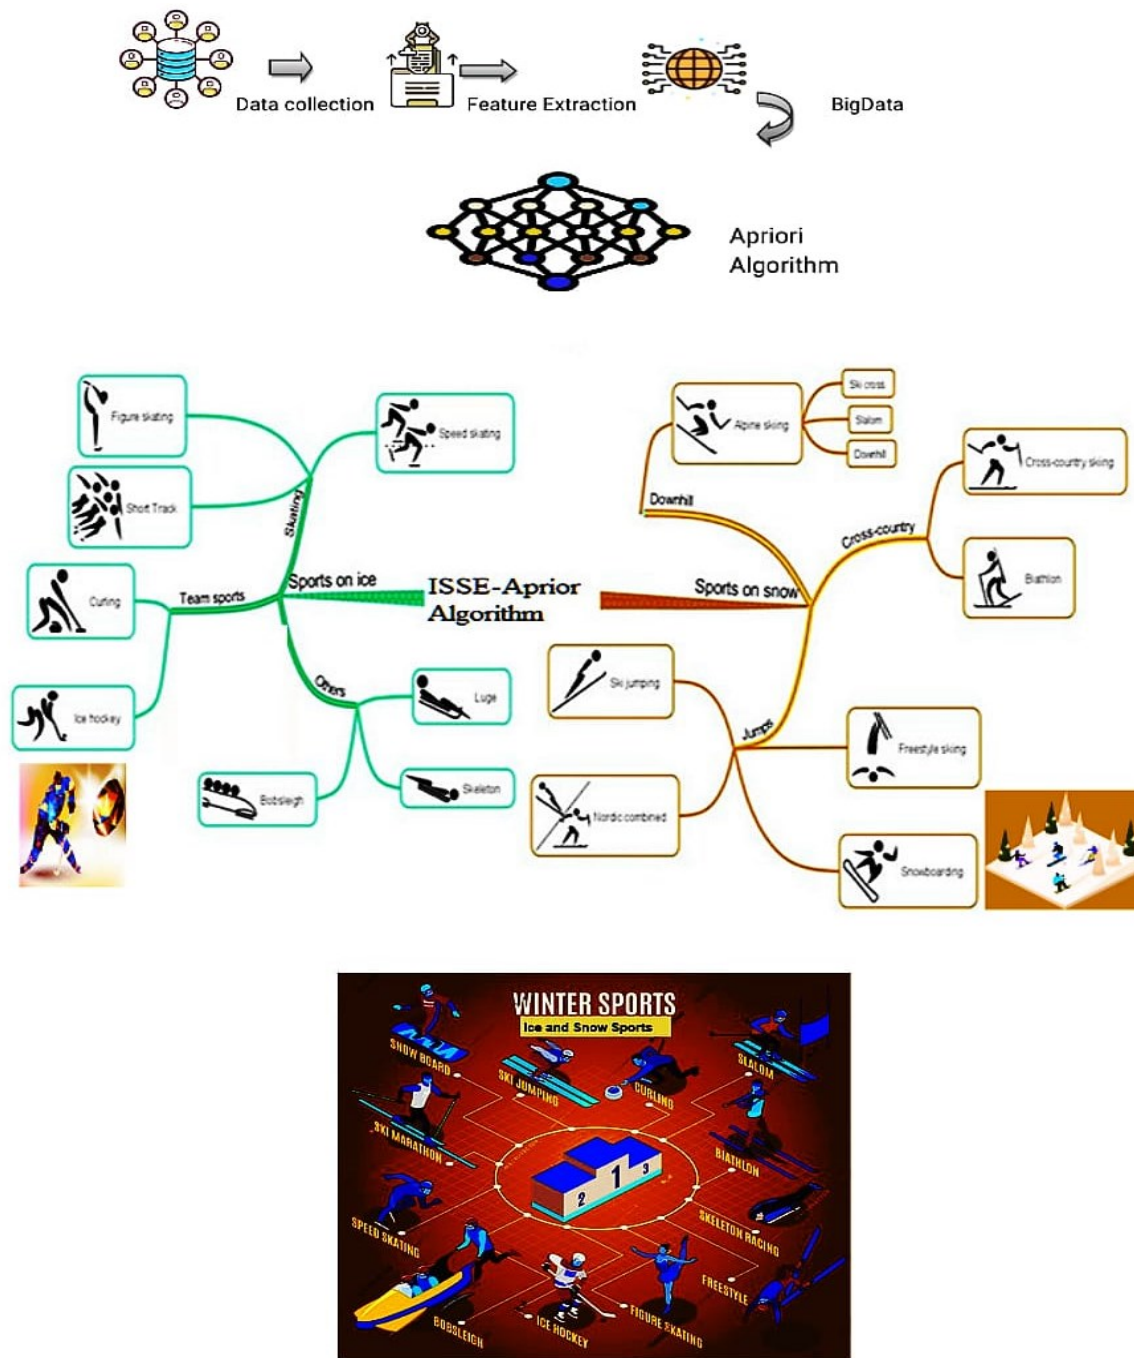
Data collection

Feature Extraction

BigData

Apriori Algorithm

Figure skating

Short Track

Speed skating

Skating

Curling

Team sports

Sports on ice

ISSE-Aprior Algorithm

Sports on snow

Ice hockey

Others

Luge

Bobsleigh

Skeleton

Alpine skiing

Ski cross

Slalom

Downhill

Downhill

Cross-country

Cross-country skiing

Biathlon

Ski jumping

Jumps

Freestyle skiing

Nordic combined

Snowboarding

WINTER SPORTS

Ice and Snow Sports

SNOW BOARD

SKI JUMPING

CURLING

SLALOM

SKI MARATHON

BIATHLON

SPEED SKATING

SKELETON RACING

FREESTYLE

BOBSLEIGH

ICE HOCKEY

FIGURE SKATING

2

1

3